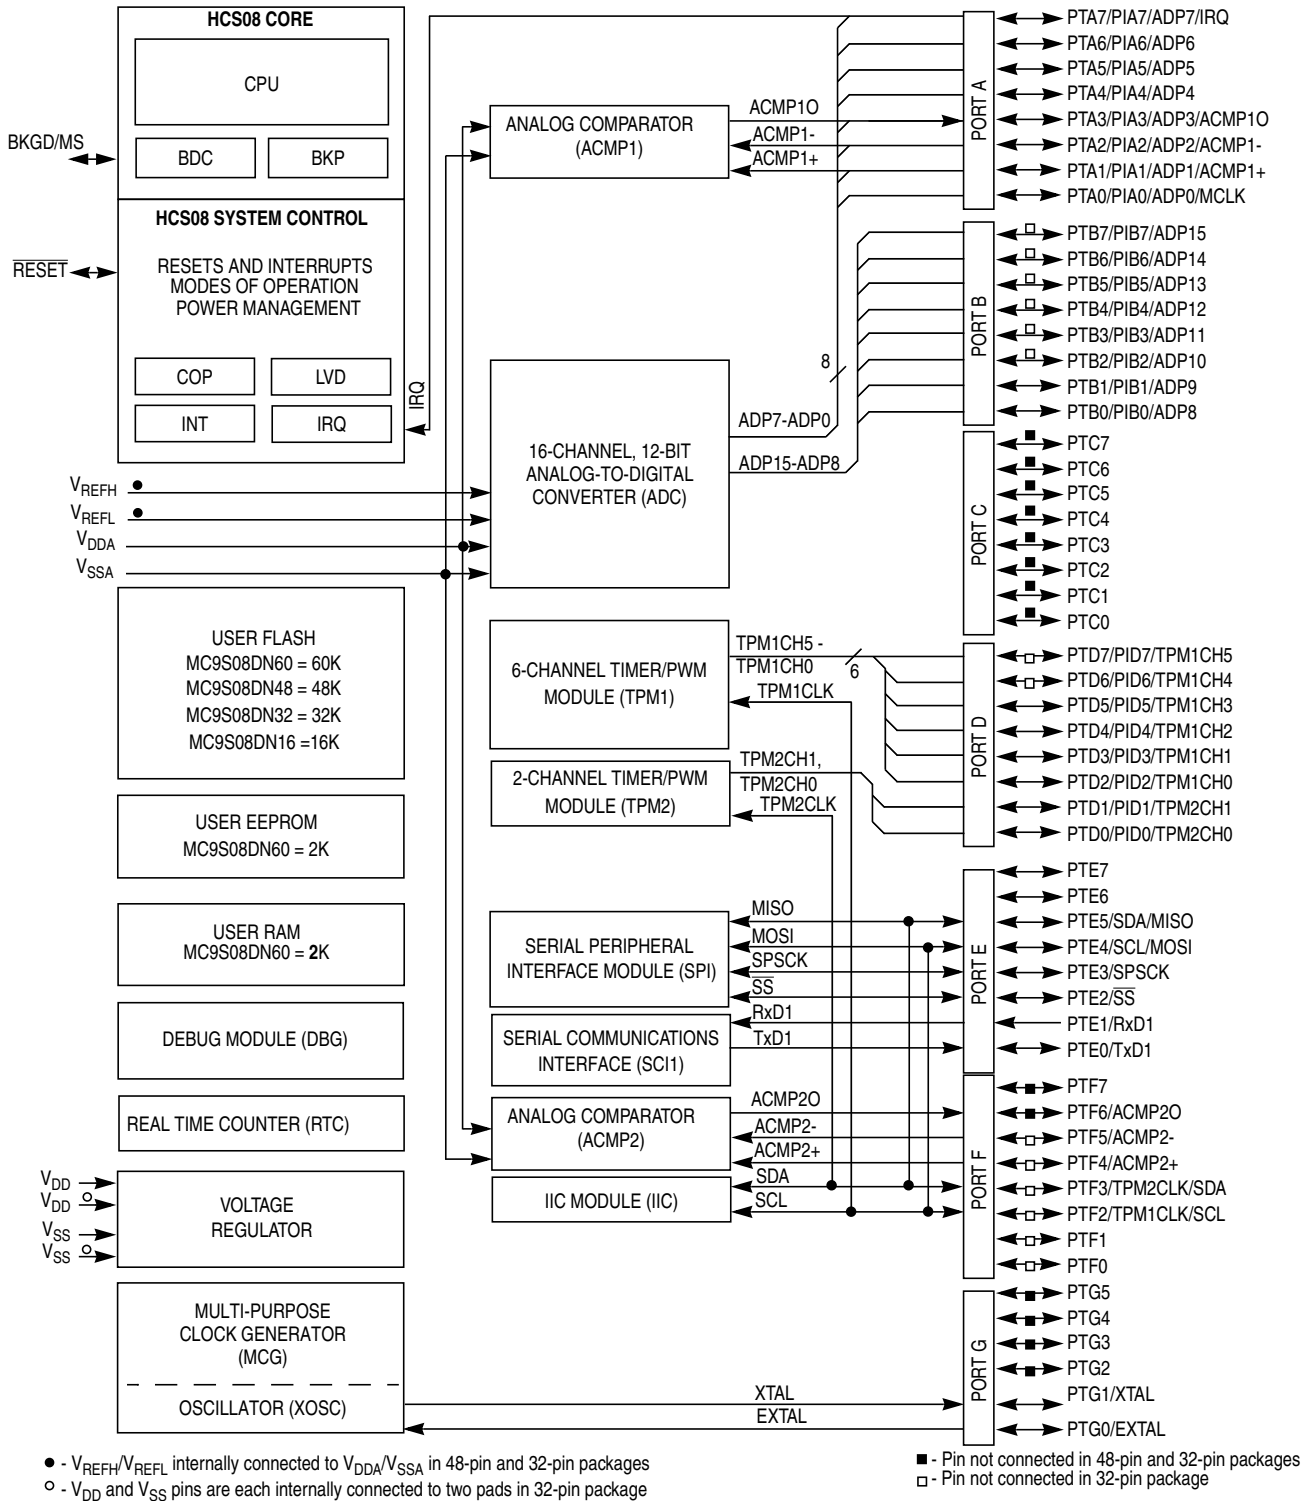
HCS08 CORE

CPU

BKGD/MS

BDC

BKP

HCS08 SYSTEM CONTROL

$\overline{\text{RESET}}$

RESETS AND INTERRUPTS
MODES OF OPERATION
POWER MANAGEMENT

COP

LVD

INT

IRQ

IRQ

$V_{REFH}$
$V_{REFL}$
$V_{DDA}$
$V_{SSA}$

USER FLASH
MC9S08DN60 = 60K
MC9S08DN48 = 48K
MC9S08DN32 = 32K
MC9S08DN16 =16K

USER EEPROM
MC9S08DN60 = 2K

USER RAM
MC9S08DN60 = 2K

DEBUG MODULE (DBG)

REAL TIME COUNTER (RTC)

$V_{DD}$
$V_{DD}$
$V_{SS}$
$V_{SS}$

VOLTAGE
REGULATOR

MULTI-PURPOSE
CLOCK GENERATOR
(MCG)

OSCILLATOR (XOSC)

ANALOG COMPARATOR
(ACMP1)

ACMP1O
ACMP1-
ACMP1+

8

16-CHANNEL, 12-BIT
ANALOG-TO-DIGITAL
CONVERTER (ADC)

ADP7-ADP0
ADP15-ADP8

6-CHANNEL TIMER/PWM
MODULE (TPM1)

TPM1CH5 -
TPM1CH0
6
TPM1CLK

2-CHANNEL TIMER/PWM
MODULE (TPM2)

TPM2CH1,
TPM2CH0
TPM2CLK

SERIAL PERIPHERAL
INTERFACE MODULE (SPI)

MISO
MOSI
SPSCK
$\overline{SS}$

SERIAL COMMUNICATIONS
INTERFACE (SCI1)

RxD1
TxD1

ANALOG COMPARATOR
(ACMP2)

ACMP2O
ACMP2-
ACMP2+

IIC MODULE (IIC)

SDA
SCL

XTAL
EXTAL

PORT A
PTA7/PIA7/ADP7/IRQ
PTA6/PIA6/ADP6
PTA5/PIA5/ADP5
PTA4/PIA4/ADP4
PTA3/PIA3/ADP3/ACMP1O
PTA2/PIA2/ADP2/ACMP1-
PTA1/PIA1/ADP1/ACMP1+
PTA0/PIA0/ADP0/MCLK

PORT B
PTB7/PIB7/ADP15
PTB6/PIB6/ADP14
PTB5/PIB5/ADP13
PTB4/PIB4/ADP12
PTB3/PIB3/ADP11
PTB2/PIB2/ADP10
PTB1/PIB1/ADP9
PTB0/PIB0/ADP8

PORT C
PTC7
PTC6
PTC5
PTC4
PTC3
PTC2
PTC1
PTC0

PORT D
PTD7/PID7/TPM1CH5
PTD6/PID6/TPM1CH4
PTD5/PID5/TPM1CH3
PTD4/PID4/TPM1CH2
PTD3/PID3/TPM1CH1
PTD2/PID2/TPM1CH0
PTD1/PID1/TPM2CH1
PTD0/PID0/TPM2CH0

PORT E
PTE7
PTE6
PTE5/SDA/MISO
PTE4/SCL/MOSI
PTE3/SPSCK
PTE2/$\overline{SS}$
PTE1/RxD1
PTE0/TxD1

PORT F
PTF7
PTF6/ACMP2O
PTF5/ACMP2-
PTF4/ACMP2+
PTF3/TPM2CLK/SDA
PTF2/TPM1CLK/SCL
PTF1
PTF0

PORT G
PTG5
PTG4
PTG3
PTG2
PTG1/XTAL
PTG0/EXTAL

● - $V_{REFH}/V_{REFL}$ internally connected to $V_{DDA}/V_{SSA}$ in 48-pin and 32-pin packages
○ - $V_{DD}$ and $V_{SS}$ pins are each internally connected to two pads in 32-pin package

■ - Pin not connected in 48-pin and 32-pin packages
□ - Pin not connected in 32-pin package